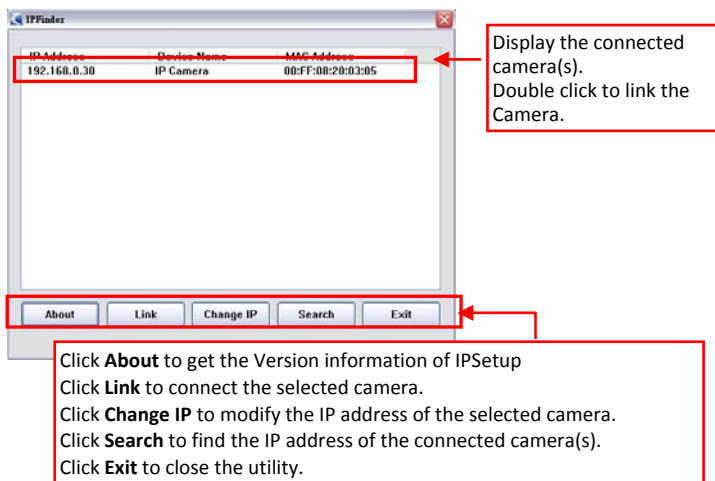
IPFinder

| IP Address | Device Name | MAC Address |
|---|---|---|
| 192.168.0.30 | IP Camera | 00:FF:08:20:03:05 |

Display the connected camera(s).
Double click to link the Camera.

About
Link
Change IP
Search
Exit

Click **About** to get the Version information of IPSetup
Click **Link** to connect the selected camera.
Click **Change IP** to modify the IP address of the selected camera.
Click **Search** to find the IP address of the connected camera(s).
Click **Exit** to close the utility.